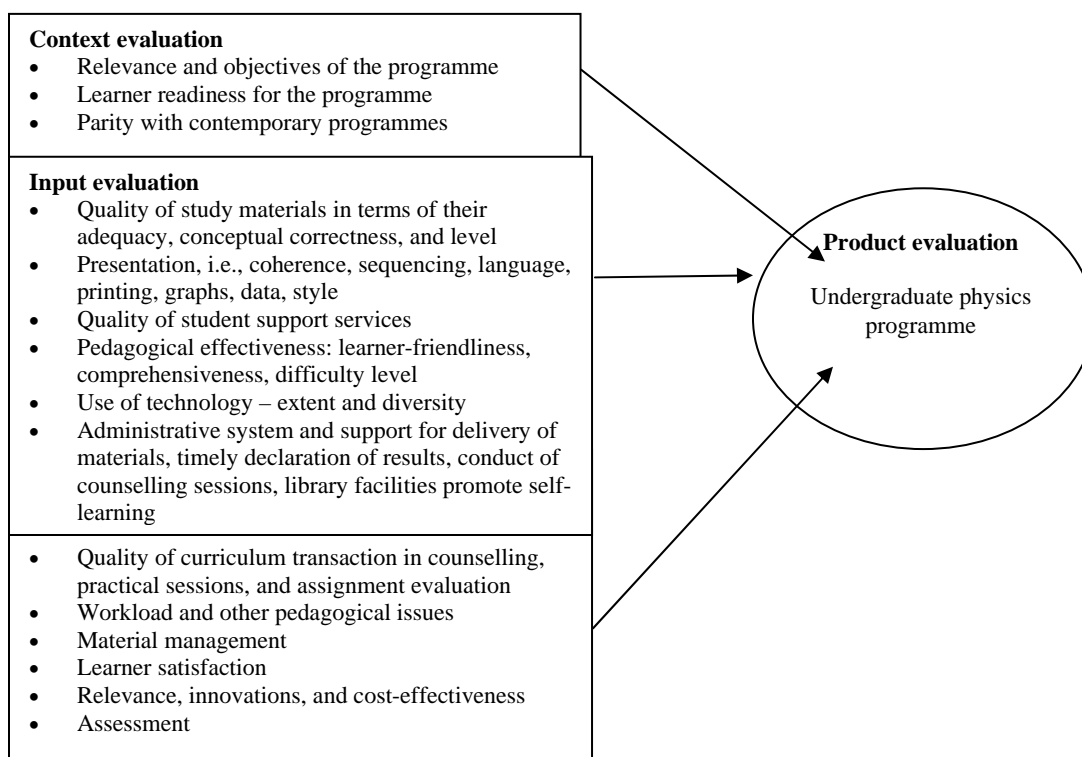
**Context evaluation**
- Relevance and objectives of the programme
- Learner readiness for the programme
- Parity with contemporary programmes

**Input evaluation**
- Quality of study materials in terms of their adequacy, conceptual correctness, and level
- Presentation, i.e., coherence, sequencing, language, printing, graphs, data, style
- Quality of student support services
- Pedagogical effectiveness: learner-friendliness, comprehensiveness, difficulty level
- Use of technology – extent and diversity
- Administrative system and support for delivery of materials, timely declaration of results, conduct of counselling sessions, library facilities promote self-learning

- Quality of curriculum transaction in counselling, practical sessions, and assignment evaluation
- Workload and other pedagogical issues
- Material management
- Learner satisfaction
- Relevance, innovations, and cost-effectiveness
- Assessment

**Product evaluation**

Undergraduate physics programme